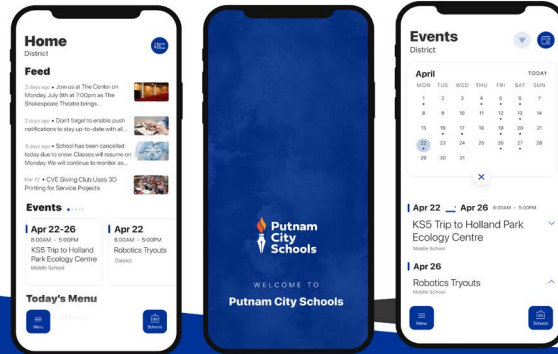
Home
District

Feed

3 days ago • Join us at The Center on Monday July 8th at 7:00pm as The Shakespeare Theatre brings...

3 days ago • Don't forget to enable push notifications to stay up-to-date with all...

3 days ago • School has been cancelled today due to snow. Classes will resume on Monday. We will continue to monitor as...

Mar 12 • CVE Giving Club Uses 3D Printing for Service Projects

Events

Apr 22-26
8:00AM - 5:00PM
KS5 Trip to Holland Park Ecology Centre
Middle School

Apr 22
8:00AM - 5:00PM
Robotics Tryouts
District

Today's Menu

Menu

Schools

Putnam City Schools

WELCOME TO
Putnam City Schools

Events
District

April
TODAY

| MON | TUE | WED | THU | FRI | SAT | SUN |
|---|---|---|---|---|---|---|
| 1 | 2 | 3 | 4 | 5 | 6 | 7 |
| 8 | 9 | 10 | 11 | 12 | 13 | 14 |
| 15 | 16 | 17 | 18 | 19 | 20 | 21 |
| 22 | 23 | 24 | 25 | 26 | 27 | 28 |
| 29 | 30 | 31 | | | | |

Apr 22 → Apr 26 8:00AM - 5:00PM
KS5 Trip to Holland Park Ecology Centre
Middle School

Apr 26
Robotics Tryouts
Middle School

Menu

Schools